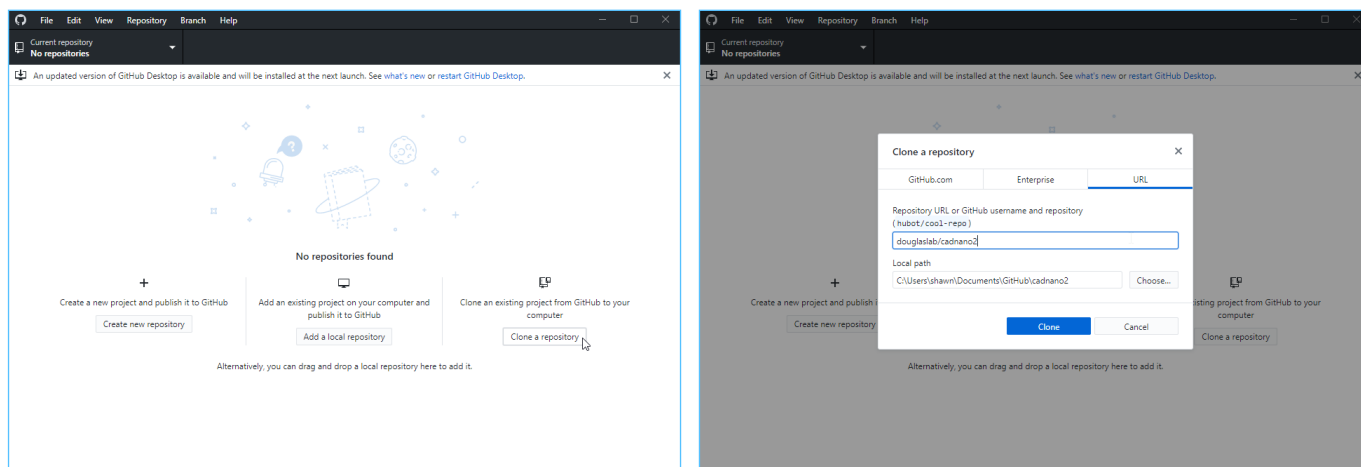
File Edit View Repository Branch Help

Current repository
No repositories

An updated version of GitHub Desktop is available and will be installed at the next launch. See what's new or restart GitHub Desktop.

No repositories found

+
Create a new project and publish it to GitHub
Create new repository

Add an existing project on your computer and publish it to GitHub
Add a local repository

Clone an existing project from GitHub to your computer
Clone a repository

Alternatively, you can drag and drop a local repository here to add it.

File Edit View Repository Branch Help

Current repository
No repositories

An updated version of GitHub Desktop is available and will be installed at the next launch. See what's new or restart GitHub Desktop.

Clone a repository

| GitHub.com | Enterprise | URL |
|---|---|---|

Repository URL or GitHub username and repository
(hubot/cool-repo)
douglaslab/cadnano2

Local path
C:\Users\shawn\Documents\GitHub\cadnano2
Choose...

Clone
Cancel

+
Create a new project and publish it
Create new repository

existing project from GitHub to your computer
Clone a repository

Alternatively, you can drag and drop a local repository here to add it.